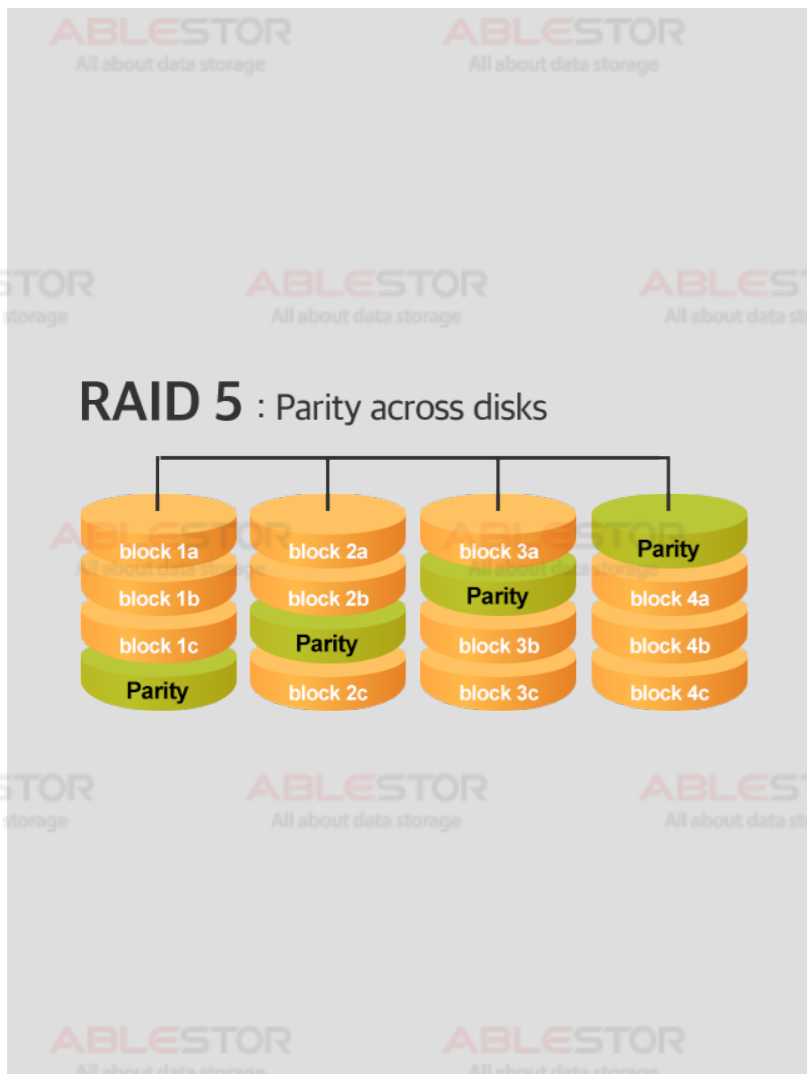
ABLESTOR
All about data storage

ABLESTOR
All about data storage

STOR
storage

ABLESTOR
All about data storage

ABLEST
All about data st

RAID 5 : Parity across disks

block 1a
block 1b
block 1c
Parity

block 2a
block 2b
Parity
block 2c

block 3a
Parity
block 3b
block 3c

Parity
block 4a
block 4b
block 4c

STOR
storage

ABLESTOR
All about data storage

ABLEST
All about data st

ABLESTOR
All about data storage

ABLESTOR